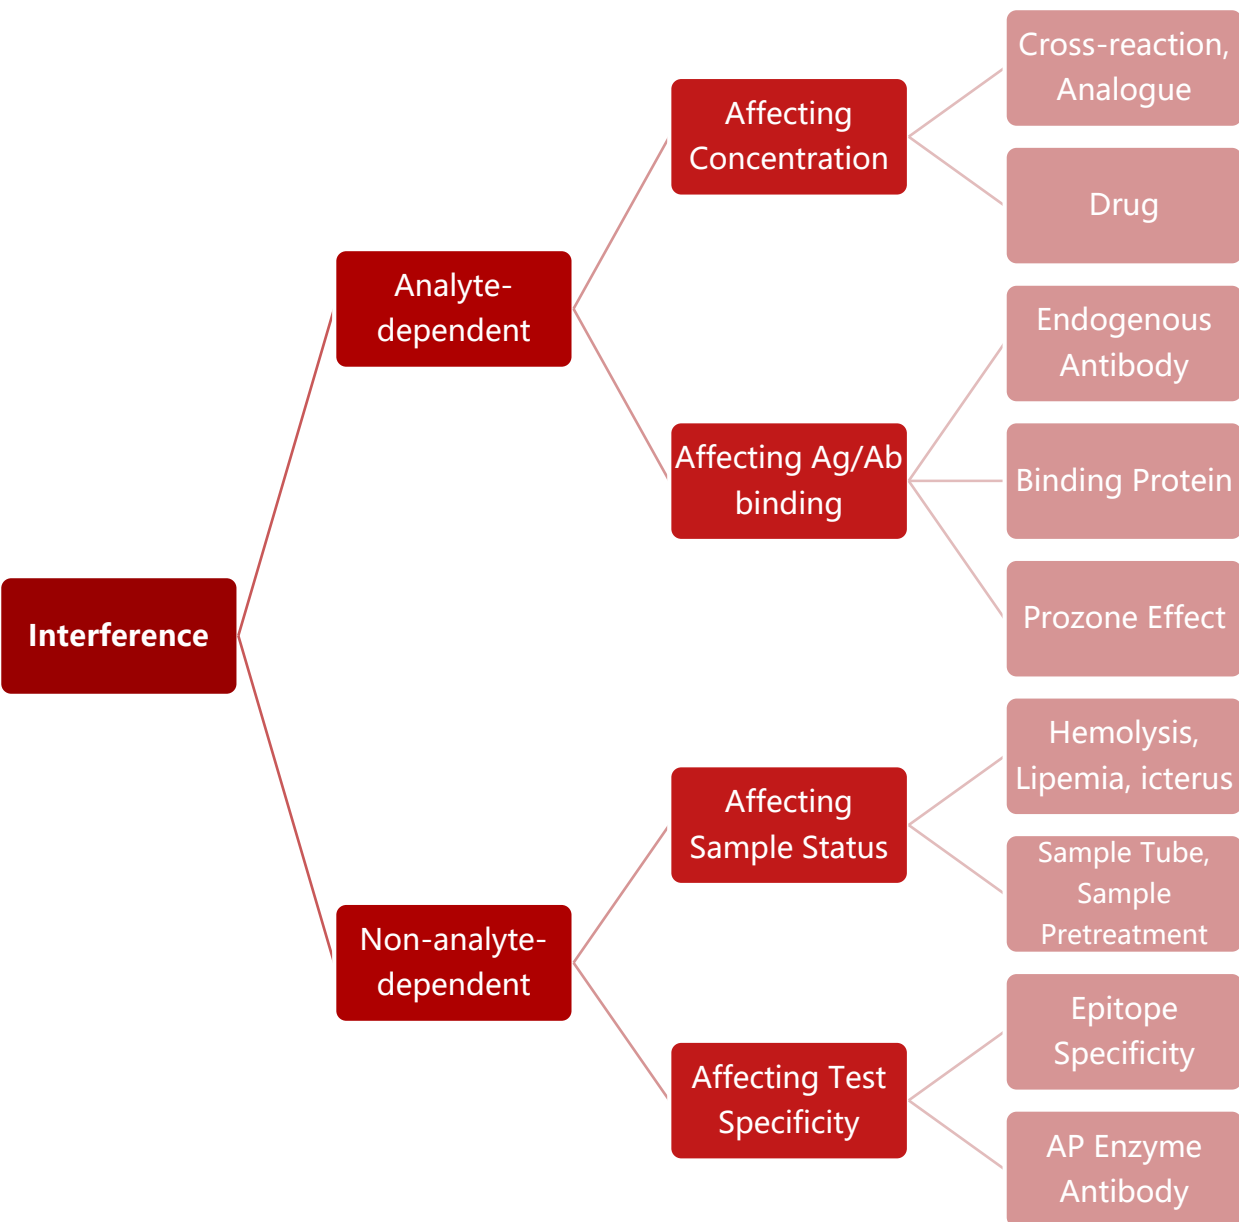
Interference

Analyte-dependent

Affecting Concentration

Cross-reaction, Analogue

Drug

Affecting Ag/Ab binding

Endogenous Antibody

Binding Protein

Prozone Effect

Non-analyte-dependent

Affecting Sample Status

Hemolysis, Lipemia, icterus

Sample Tube, Sample Pretreatment

Affecting Test Specificity

Epitope Specificity

AP Enzyme Antibody